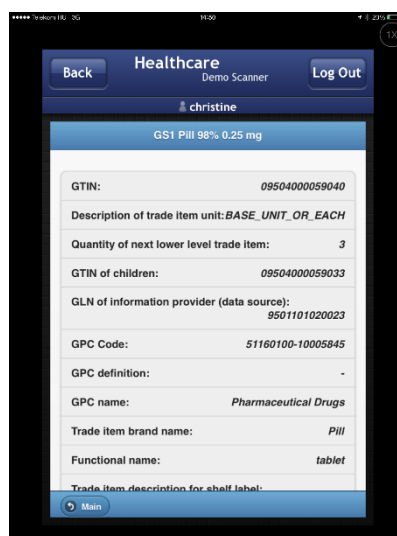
••••• Telekom.de 3G 14:50 23%

1X

Back

Healthcare

Demo Scanner

Log Out

christine

GS1 Pill 98% 0.25 mg

GTIN: 09504000059040

Description of trade item unit: BASE_UNIT_OR_EACH

Quantity of next lower level trade item: 3

GTIN of children: 09504000059033

GLN of information provider (data source): 9501101020023

GPC Code: 51160100-10005845

GPC definition: -

GPC name: Pharmaceutical Drugs

Trade item brand name: Pill

Functional name: tablet

Trade item description for shelf label: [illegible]

Main